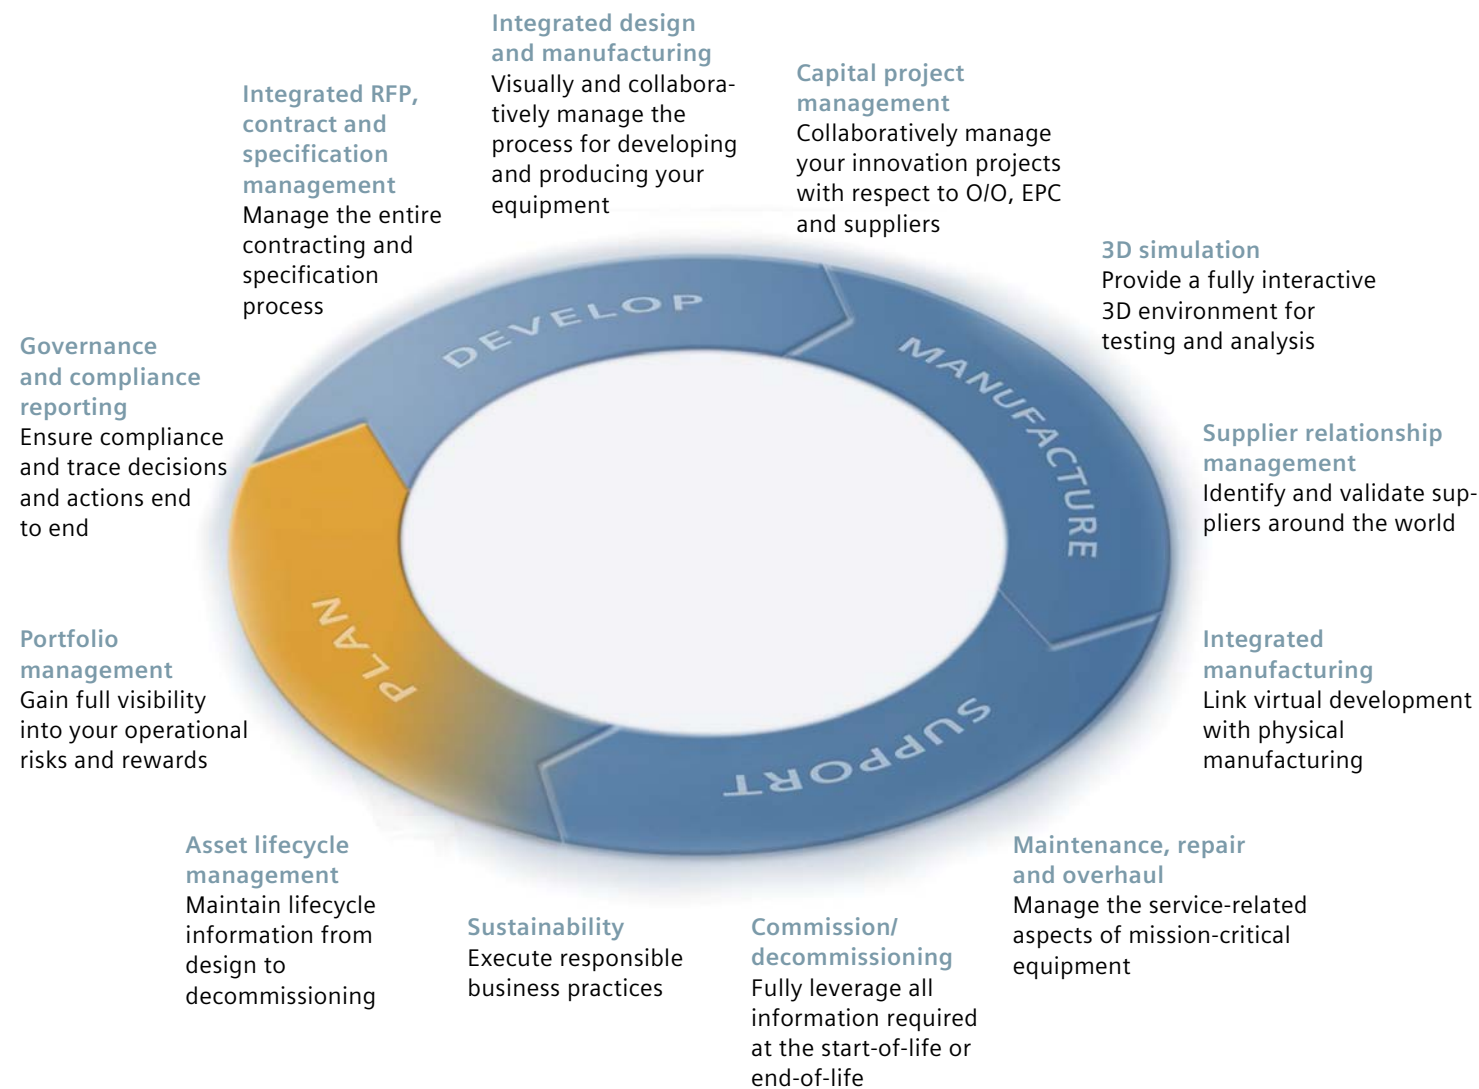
Integrated design and manufacturing
Visually and collaboratively manage the process for developing and producing your equipment

Capital project management
Collaboratively manage your innovation projects with respect to O/O, EPC and suppliers

Integrated RFP, contract and specification management
Manage the entire contracting and specification process

3D simulation
Provide a fully interactive 3D environment for testing and analysis

Governance and compliance reporting
Ensure compliance and trace decisions and actions end to end

DEVELOP

MANUFACTURE

PLAN

SUPPORT

Supplier relationship management
Identify and validate suppliers around the world

Portfolio management
Gain full visibility into your operational risks and rewards

Integrated manufacturing
Link virtual development with physical manufacturing

Asset lifecycle management
Maintain lifecycle information from design to decommissioning

Sustainability
Execute responsible business practices

Commission/ decommissioning
Fully leverage all information required at the start-of-life or end-of-life

Maintenance, repair and overhaul
Manage the service-related aspects of mission-critical equipment